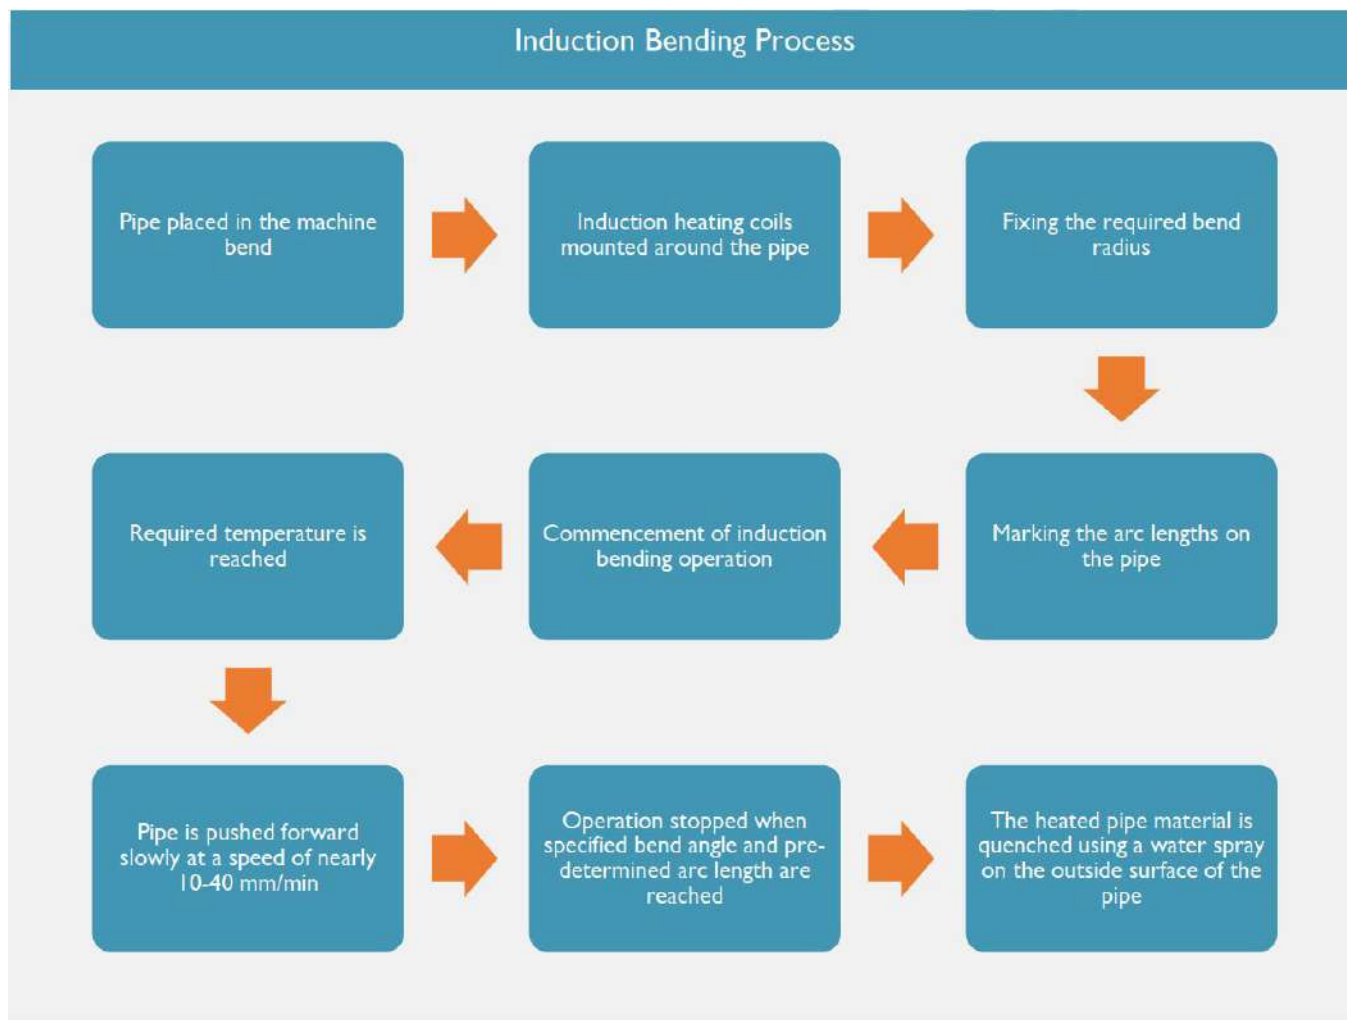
Induction Bending Process

Pipe placed in the machine bend

Induction heating coils mounted around the pipe

Fixing the required bend radius

Marking the arc lengths on the pipe

Commencement of induction bending operation

Required temperature is reached

Pipe is pushed forward slowly at a speed of nearly 10-40 mm/min

Operation stopped when specified bend angle and predetermined arc length are reached

The heated pipe material is quenched using a water spray on the outside surface of the pipe